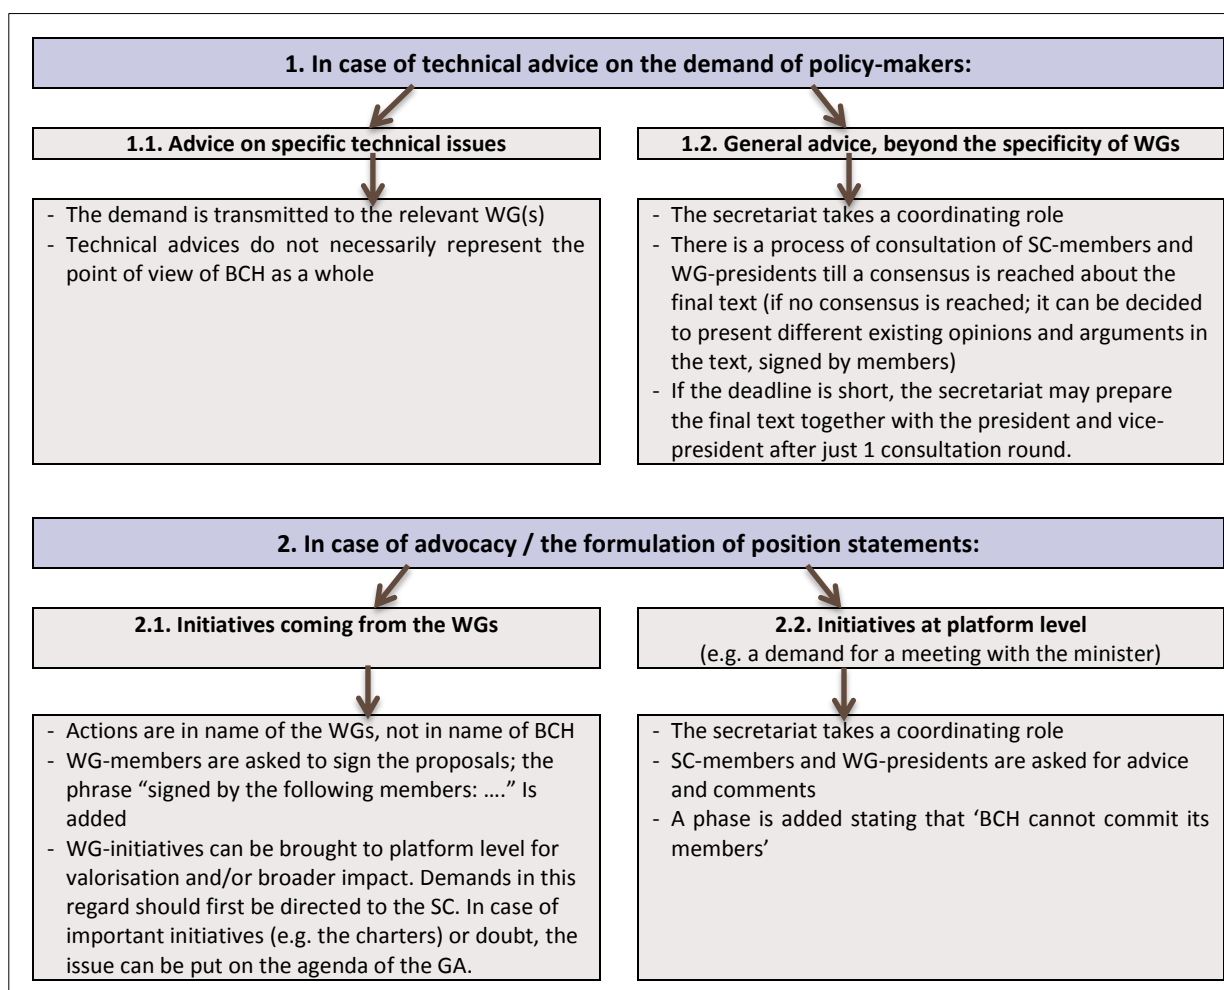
1. In case of technical advice on the demand of policy-makers:

1.1. Advice on specific technical issues

- The demand is transmitted to the relevant WG(s)
- Technical advices do not necessarily represent the point of view of BCH as a whole

1.2. General advice, beyond the specificity of WGs

- The secretariat takes a coordinating role
- There is a process of consultation of SC-members and WG-presidents till a consensus is reached about the final text (if no consensus is reached; it can be decided to present different existing opinions and arguments in the text, signed by members)
- If the deadline is short, the secretariat may prepare the final text together with the president and vice-president after just 1 consultation round.

2. In case of advocacy / the formulation of position statements:

2.1. Initiatives coming from the WGs

- Actions are in name of the WGs, not in name of BCH
- WG-members are asked to sign the proposals; the phrase "signed by the following members: …." Is added
- WG-initiatives can be brought to platform level for valorisation and/or broader impact. Demands in this regard should first be directed to the SC. In case of important initiatives (e.g. the charters) or doubt, the issue can be put on the agenda of the GA.

2.2. Initiatives at platform level
(e.g. a demand for a meeting with the minister)

- The secretariat takes a coordinating role
- SC-members and WG-presidents are asked for advice and comments
- A phase is added stating that 'BCH cannot commit its members'